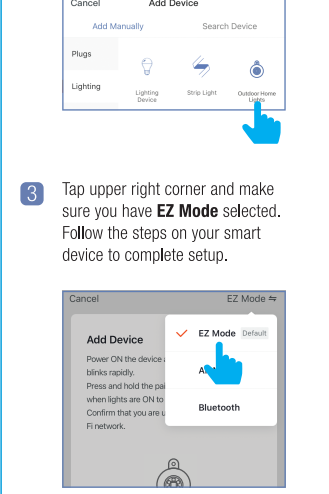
Cancel Add Device

Add Manually Search Device

Plugs

Lighting

Lighting Device

Strip Light

Outdoor Home Lights

3 Tap upper right corner and make sure you have **EZ Mode** selected. Follow the steps on your smart device to complete setup.

Cancel EZ Mode ⇆

Add Device

Power ON the device a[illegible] blinks rapidly.

Press and hold the pa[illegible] when lights are ON to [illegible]

Confirm that you are u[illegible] Fi network.

EZ Mode Default

A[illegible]

Bluetooth